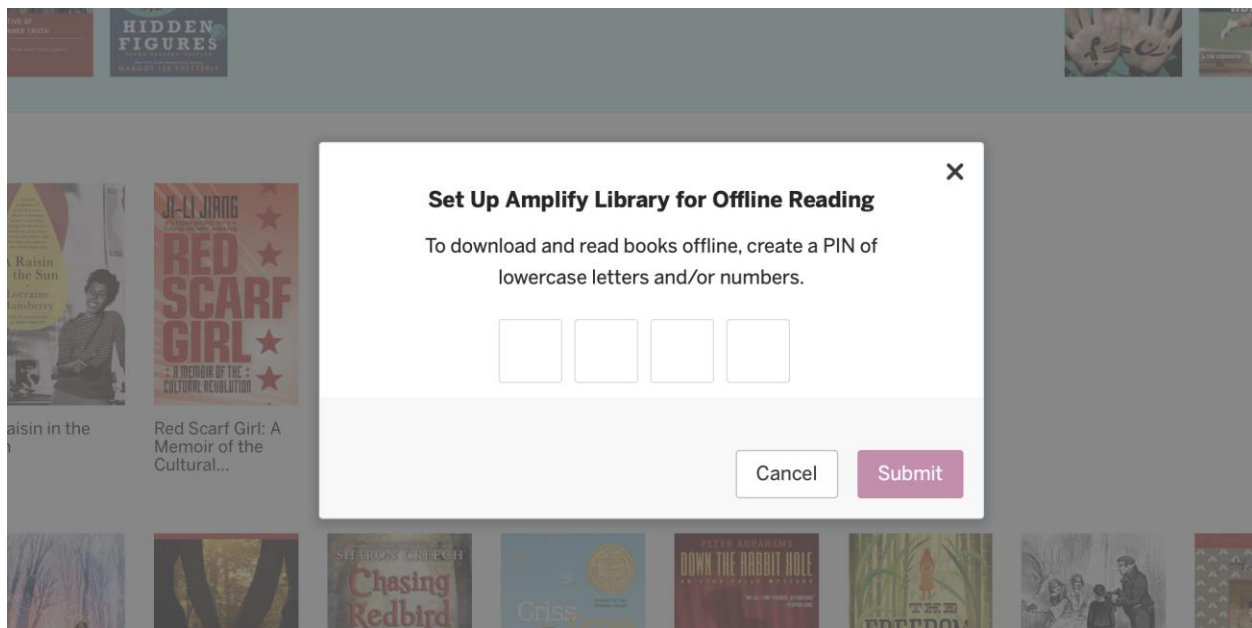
HIDDEN FIGURES
MARGOT LEE SHETTERLY

A Raisin in the Sun
Lorraine Hansberry

JI-LI JIANG
RED SCARF GIRL
A MEMOIR OF THE CULTURAL REVOLUTION

aisin in the

Red Scarf Girl: A Memoir of the Cultural...

×

Set Up Amplify Library for Offline Reading

To download and read books offline, create a PIN of lowercase letters and/or numbers.

Cancel

Submit

SHARON CREECH
Chasing Redbird

Criss

PETER ABRAHAMS
DOWN THE RABBIT HOLE

THE FREEDOM